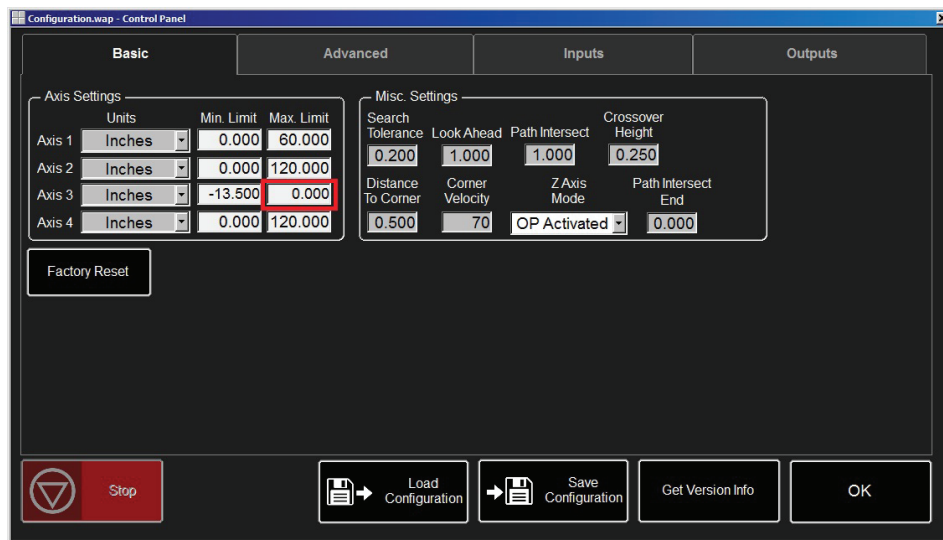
Configuration.wap - Control Panel

Basic | Advanced | Inputs | Outputs

Axis Settings

| | Units | Min. Limit | Max. Limit |
|---|---|---|---|
| Axis 1 | Inches | 0.000 | 60.000 |
| Axis 2 | Inches | 0.000 | 120.000 |
| Axis 3 | Inches | -13.500 | 0.000 |
| Axis 4 | Inches | 0.000 | 120.000 |

Misc. Settings

| Search Tolerance | Look Ahead | Path Intersect | Crossover Height |
|---|---|---|---|
| 0.200 | 1.000 | 1.000 | 0.250 |

| Distance To Corner | Corner Velocity | Z Axis Mode | Path Intersect End |
|---|---|---|---|
| 0.500 | 70 | OP Activated | 0.000 |

Factory Reset

Stop

Load Configuration

Save Configuration

Get Version Info

OK